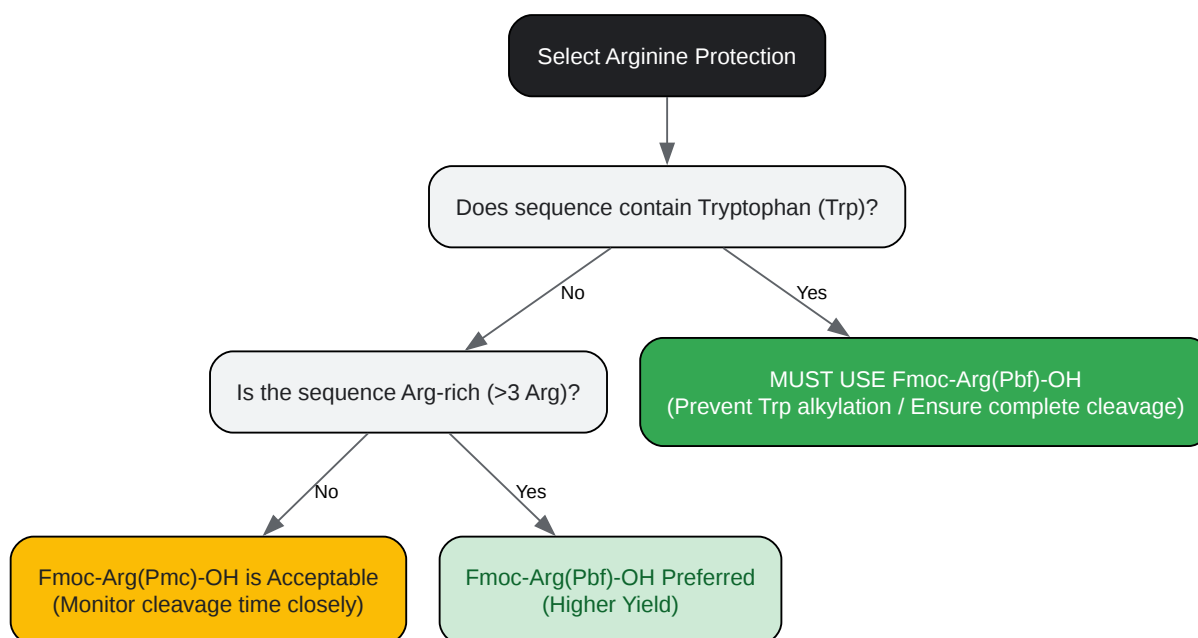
Select Arginine Protection

Does sequence contain Tryptophan (Trp)?

No

Yes

Is the sequence Arg-rich (>3 Arg)?

MUST USE Fmoc-Arg(Pbf)-OH
(Prevent Trp alkylation / Ensure complete cleavage)

No

Yes

Fmoc-Arg(Pmc)-OH is Acceptable
(Monitor cleavage time closely)

Fmoc-Arg(Pbf)-OH Preferred
(Higher Yield)